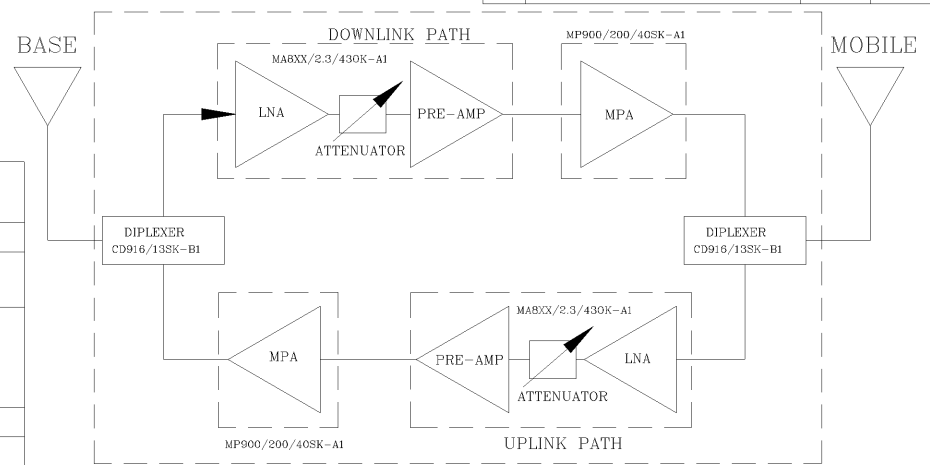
BASE

DOWNLINK PATH

MA8XX/2.3/430K-A1

LNA

PRE-AMP

ATTENUATOR

MP900/200/40SK-A1

MPA

MOBILE

DIPLEXER
CD916/13SK-B1

DIPLEXER
CD916/13SK-B1

MA8XX/2.3/430K-A1

MPA

PRE-AMP

LNA

ATTENUATOR

MP900/200/40SK-A1

UPLINK PATH